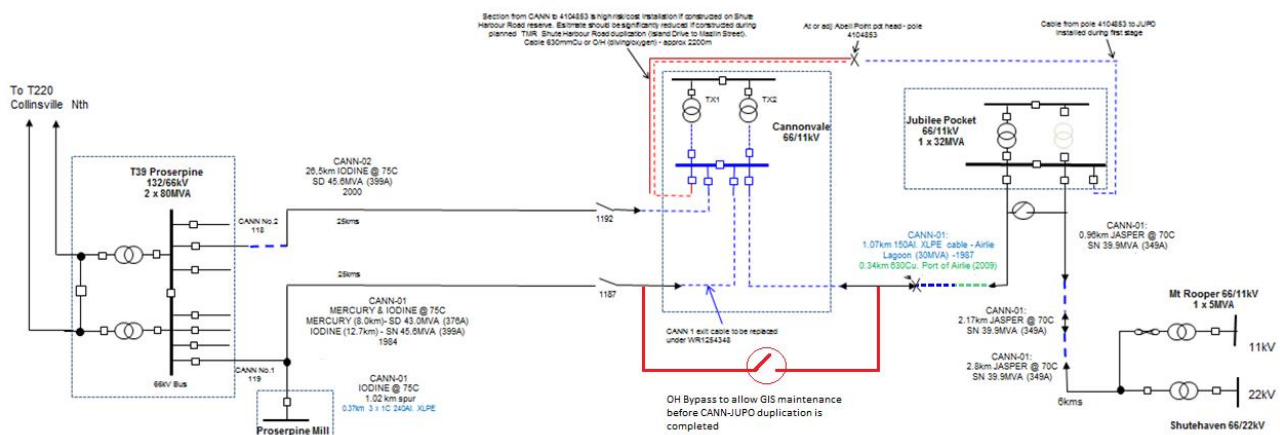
Section from CANN to 4104853 is high risk/cost installation if constructed on Shute Harbour Road reserve. Estimate should be significantly reduced if constructed during planned TMR Shute Harbour Road duplication (Island Drive to Mazlin Street). Cable 630mmCu or O/H (diving/oxygen) - approx 2200m

At or adj Abell Point pdl head - pole 4104853

Cable from pole 4104853 to JUPO installed during first stage

To T220 Collinsville Nth

T39 Proserpine 132/66kV 2 x 80MVA

66kV Bus

CANN No.2 118

CANN No.1 119

CANN-02
26.5km IODINE @ 75C
SD 45.6MVA (399A)
2000

25kms

1192

25kms

1187

CANN-01
MERCURY & IODINE @ 75C
MERCURY (8.0km)- SD 43.0MVA (376A)
IODINE (12.7km) - SN 45.6MVA (399A)
1984

CANN-01
IODINE @ 75C
1.02 km spur
0.37km 3 x 1C 240Al. XLPE

Proserpine Mill

TX1

TX2

Cannonvale 66/11kV

CANN 1 exit cable to be replaced under WR1254348

OH Bypass to allow GIS maintenance before CANN-JUPO duplication is completed

CANN-01:
1.07km 150Al. XLPE cable - Airlie Lagoon (30MVA) -1987
0.34km 630Cu. Port of Airlie (2009)

Jubilee Pocket 66/11kV 1 x 32MVA

CANN-01:
0.96km JASPER @ 70C
SN 39.9MVA (349A)

CANN-01:
2.17km JASPER @ 70C
SN 39.9MVA (349A)

CANN-01:
2.8km JASPER @ 70C
SN 39.9MVA (349A)

6kms

Mt Rooper 66/11kV 1 x 5MVA

11kV

22kV

Shutehaven 66/22kV